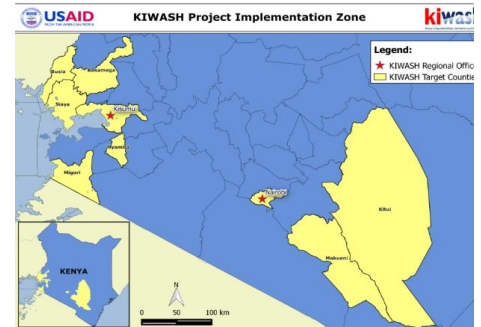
USAID FROM THE AMERICAN PEOPLE

KIWASH Project Implementation Zone

kiwas

Legend:
KIWASH Regional Offic
KIWASH Target Countie

Busia
Kakamega
Siaya
Kisumu
Nyamira
Migori
Nairobi
Kitui
Makueni
KENYA

N
0 50 100 km